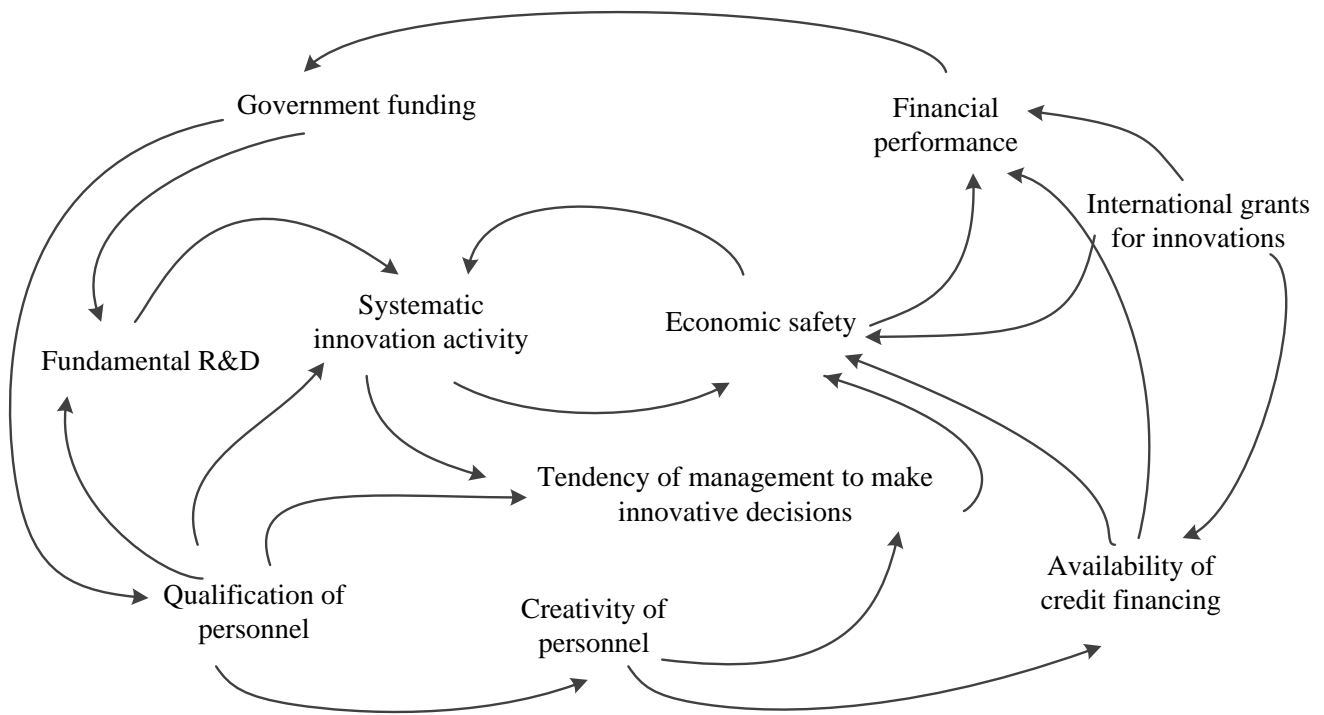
Government funding

Financial performance

International grants for innovations

Systematic innovation activity

Economic safety

Fundamental R&D

Tendency of management to make innovative decisions

Availability of credit financing

Qualification of personnel

Creativity of personnel